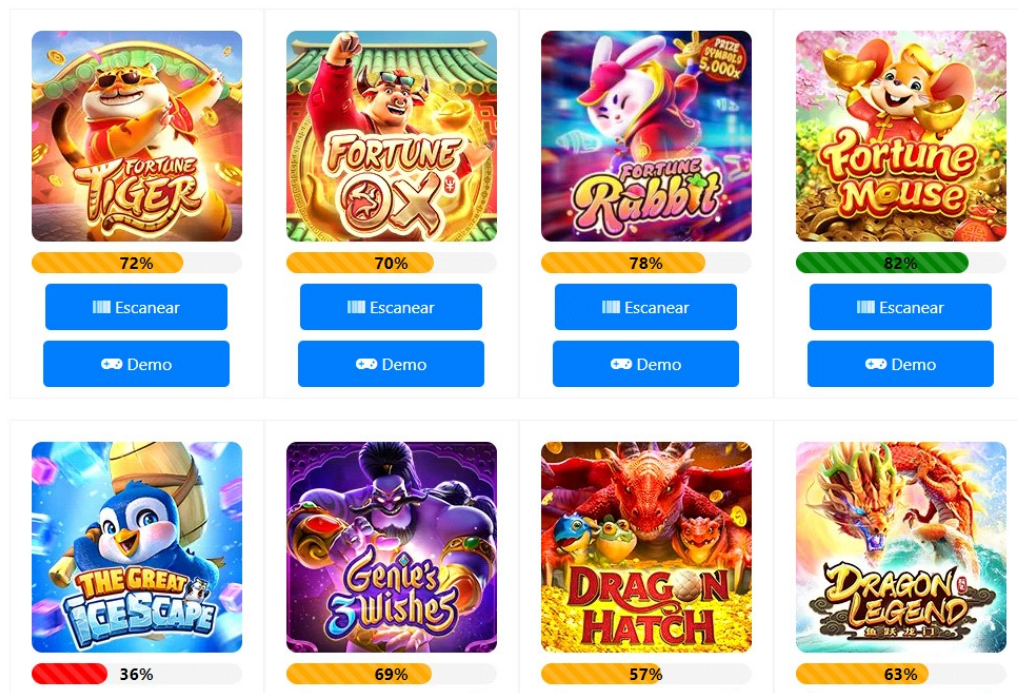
FORTUNE TIGER
72%
Escanear
Demo

FORTUNE OX
70%
Escanear
Demo

PRIZE SYMBOLS 5,000x
FORTUNE Rabbit
78%
Escanear
Demo

Fortune Mouse
82%
Escanear
Demo

THE GREAT ICESCAPE
36%

Genie's 3 Wishes
69%

DRAGON HATCH
57%

DRAGON LEGEND
63%